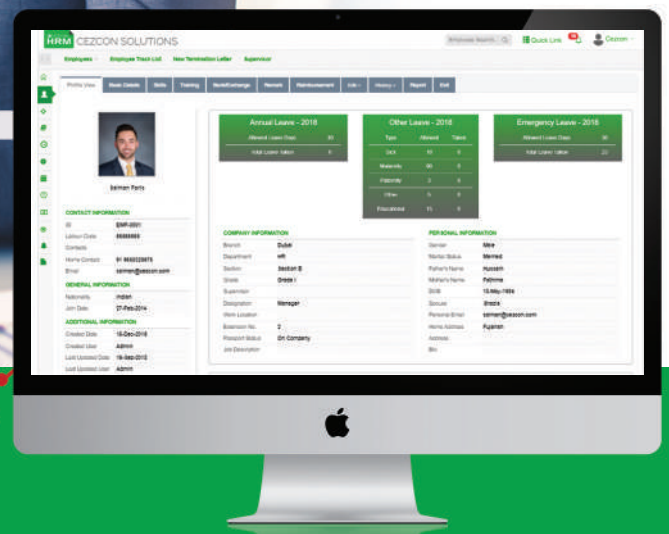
HRM CEZCON SOLUTIONS

Employee Search Quick Link Cezcon

Employees Employee Track List New Termination Letter Supervisor

Profile View Basic Details Skills Training Bank/Exchange Remark Reimbursement Job History Report Exit

Salman Paris

CONTACT INFORMATION

| | |
|---|---|
| ID | EMP-0001 |
| Labour Code | 88888888 |
| Contacts | |
| Home Contact | 91 9692223875 |
| Email | salman@cezcon.com |

GENERAL INFORMATION

| | |
|---|---|
| Nationality | Indian |
| Join Date | 27-Feb-2014 |

ADDITIONAL INFORMATION

| | |
|---|---|
| Created Date | 18-Dec-2016 |
| Created User | Admin |
| Last Updated Date | 19-Sep-2018 |
| Last Updated User | Admin |

Annual Leave - 2018

| | |
|---|---|
| Allowed Leave Days | 30 |
| Total Leave Taken | 0 |

Other Leave - 2018

| Type | Allowed | Taken |
|---|---|---|
| Sick | 15 | 0 |
| Maternity | 60 | 0 |
| Paternity | 3 | 0 |
| Other | 5 | 0 |
| Educational | 15 | 0 |

Emergency Leave - 2018

| | |
|---|---|
| Allowed Leave Days | 30 |
| Total Leave Taken | 22 |

COMPANY INFORMATION

| | |
|---|---|
| Branch | Dubai |
| Department | HR |
| Section | Section B |
| Grade | Grade I |
| Supervisor | |
| Designation | Manager |
| Work Location | |
| Extension No. | 2 |
| Passport Status | On Company |
| Job Description | |

PERSONAL INFORMATION

| | |
|---|---|
| Gender | Male |
| Marital Status | Married |
| Father's Name | Hussain |
| Mother's Name | Fathima |
| DOB | 10-May-1984 |
| Spouse | Shazia |
| Personal Email | salman@cezcon.com |
| Home Address | Fujairah |
| Address | |
| Bio | |